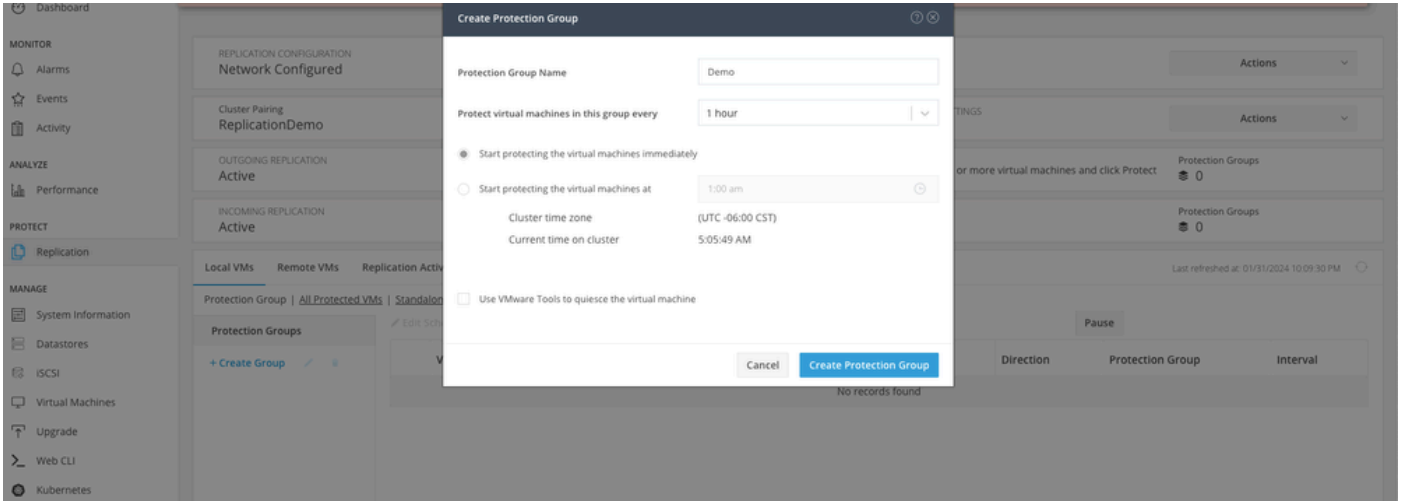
Dashboard

MONITOR
Alarms
Events
Activity

ANALYZE
Performance

PROTECT
Replication

MANAGE
System Information
Datastores
iSCSI
Virtual Machines
Upgrade
Web CLI
Kubernetes

REPLICATION CONFIGURATION
Network Configured

Actions

Cluster Pairing
ReplicationDemo

TINGS

Actions

OUTGOING REPLICATION
Active

or more virtual machines and click Protect

Protection Groups
0

INCOMING REPLICATION
Active

Protection Groups
0

Local VMs Remote VMs Replication Activ

Last refreshed at: 01/31/2024 10:09:30 PM

Protection Group | All Protected VMs | Standalon

Protection Groups

+ Create Group

Edit Sch

Pause

Direction Protection Group Interval

No records found

Create Protection Group

Protection Group Name Demo

Protect virtual machines in this group every 1 hour

Start protecting the virtual machines immediately

Start protecting the virtual machines at 1:00 am

Cluster time zone (UTC -06:00 CST)

Current time on cluster 5:05:49 AM

Use VMware Tools to quiesce the virtual machine

Cancel Create Protection Group